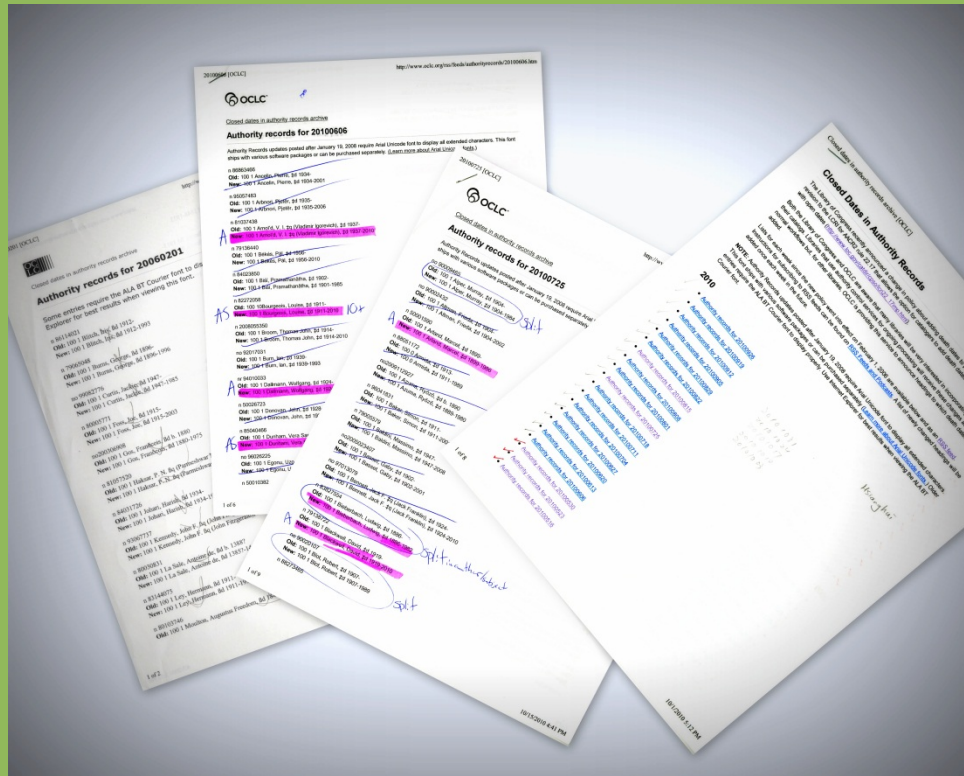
20100606 [OCLC]

http://www.oclc.org/rsc/feeds/authorityrecords/20100606.htm

OCLC

Closed dates in authority records archive

Authority records for 20100606

Authority Records updates posted after January 19, 2008 require Arial Unicode font to display all extended characters. This font ships with various software packages or can be purchased separately. (Learn more about Arial Unicode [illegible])

n 86863495
Old: 100 1 Ancelin, Pierre, ‡d 1934-
New: 100 1 Ancelin, Pierre, ‡d 1934-2001

n 95057483
Old: 100 1 Arboon, Pjeter, ‡d 1935-
New: 100 1 Arboon, Pjeter, ‡d 1935-2006

n 81037438
Old: 100 1 Arnold, V. I. ‡q (Vladimir Igorevich), ‡d 1937-
New: 100 1 Arnold, V. I. ‡q (Vladimir Igorevich), ‡d 1937-2010

n 79136440
Old: 100 1 Bekés, Pál, ‡d 1956-
New: 100 1 Bekés, Pál, ‡d 1956-2010

n 84023850
Old: 100 1 Bidi, Poornathandhra, ‡d 1901-
New: 100 1 Bidi, Poornathandhra, ‡d 1901-1985

n 82072058
Old: 100 1Bourgeois, Louise, ‡d 1911-
New: 100 1 Bourgeois, Louise, ‡d 1911-2010

n 2008055350
Old: 100 1 Broom, Thomas John, ‡d 1914-
New: 100 1 Broom, Thomas John, ‡d 1914-2010

no 92017031
Old: 100 1 Bum, Ian, ‡d 1939-
New: 100 1 Bum, Ian, ‡d 1939-1993

n 94010033
Old: 100 1 Dallmann, Wolfgang, ‡d 1924-
New: 100 1 Dallmann, Wolfgang, ‡d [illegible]

n 50006733
Old: 100 1 Dennison, John, ‡d 1926
New: 100 1 Dennison, John, ‡d 1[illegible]

n 85040466
Old: 100 1 Dunham, Vera Sa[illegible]
New: 100 1 Dunham, Vera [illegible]

no 96026225
Old: 100 1 Egorov, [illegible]
New: 100 1 Egorov, U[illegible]

n 50010382

1 of 8

A
A
10x
AS
A

[OCLC]

Closed dates in authority records archive

Authority records for 20060201

Some entries require the ALA BT Courier font to dis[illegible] Explorer for best results when viewing this font.

n 85114071
Old: 100 1 Bitsch, Ilse, ‡d 1912-
New: 100 1 Bitsch, Ilse, ‡d 1912-1993

n 79060848
Old: 100 1 Bonnes, George, ‡d 1896-
New: 100 1 Bonnes, George, ‡d 1896-1996

no 96082776
Old: 100 1 Curtis, Jackie, ‡d 1947-
New: 100 1 Curtis, Jackie, ‡d 1947-1985

n 80005775
Old: 100 1 Frost, Joe, ‡d 1915-
New: 100 1 Frost, Joe, ‡d 1915-2003

n 2001000698
Old: 100 1 Gos, Frankfort, ‡d b. 1880
New: 100 1 Gos, Frankfort, ‡d 1880-1975

n 81057320
Old: 100 1 Haksar, P. N. ‡q (Parmeshwar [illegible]
New: 100 1 Haksar, P. N. ‡q (Parmeshwar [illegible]

n 84021728
Old: 100 1 Johari, Harish, ‡d 1934-
New: 100 1 Johari, Harish, ‡d 1934-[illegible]

n 93067737
Old: 100 1 Kennedy, John F. ‡q (John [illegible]
New: 100 1 Kennedy, John F. ‡q (John Fitzgerald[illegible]

n 80056631
Old: 100 1 La Salle, Antoine de, ‡d 1388?
New: 100 1 La Salle, Antoine de, ‡d 1388?-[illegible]

n 83144075
Old: 100 1 Ley, Hermann, ‡d 1911-
New: 100 1 Ley, Hermann, ‡d 1911-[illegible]

n 80107346
Old: 100 1 Moulton, Augustus Freedom, ‡d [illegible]

1 of 2

20100725 [OCLC]

http://ww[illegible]

OCLC

Closed dates in authority records archive

Authority records for 20100725

Authority Records updates posted after January 19, 2008 require Arial Unicode font to display all extended characters. This font ships with various software packages or can be purchased separately.

no 90000000
Old: 100 1 Alper, Murray, ‡d 1904-
New: 100 1 Alper, Murray, ‡d 1904-1984

n 50000000
Old: 100 1 Arbent, Fraleb, ‡d 1895-
New: 100 1 Arbent, Fraleb, ‡d 1895-2002

n 50001000
Old: 100 1 Arnaud, Marcel, ‡d 1899-
New: 100 1 Arnaud, Marcel, ‡d 1899-1986

n 80001772
Old: 100 1 Arnold, Friedrich, ‡d 1913-
New: 100 1 Arnold, Friedrich, ‡d 1911-1989

no 99012027
Old: 100 1 Ayme, Pytlick, ‡d 1890-
New: 100 1 Ayme, Pytlick, ‡d 1890-1989

n 86061831
Old: 100 1 Bazin, Tomasz, ‡d 1911-
New: 100 1 Bazin, Tomasz, ‡d 1911-2000

n 79053979
Old: 100 1 Bassani, Giorgio, ‡d 1916-
New: 100 1 Bassani, Giorgio, ‡d 1916-2000

no 2004062407
Old: 100 1 Basson, Mauro, ‡d 1947-
New: 100 1 Basson, Mauro, ‡d 1947-2008

no 97013079
Old: 100 1 Beisel, Gaby, ‡d 1902-
New: 100 1 Beisel, Gaby, ‡d 1902-2001

n 79052604
Old: 100 1 Bennett, Jack F., ‡d 1924-
New: 100 1 Bennett, Jack F., ‡d 1924-2010

n 2007054
Old: 100 1 Biddenbach, Ludwig, ‡d 1886-
New: 100 1 Biddenbach, Ludwig, ‡d 1886-1974

n 79139122
Old: 100 1 Blackwell, Olavi, ‡d 1919-
New: 100 1 Blackwell, Olavi, ‡d 1919-2010

no 90022107
Old: 100 1 Blot, Robert, ‡d 1907-
New: 100 1 Blot, Robert, ‡d 1907-1989

n 86073485

1 of 8

Split
A
Split—in authorities
A
Split

Closed dates in authority records archive [OCLC]

Closed Dates in Authority Records

The Library of Congress announced a change in policy concerning closed dates in headings. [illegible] to the LC/NAF authority file. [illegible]

Both the Library of Congress and OCLC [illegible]

Lists of each week's closed dates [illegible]

NOTE: Authority Records updates posted after January 19, 2008 require Arial Unicode font to display all extended characters. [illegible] Courier font.

2010

Authority records for 20100606
Authority records for 20100613
Authority records for 20100620
Authority records for 20100627
Authority records for 20100704
Authority records for 20100711
Authority records for 20100718
Authority records for 20100725
Authority records for 20100801
Authority records for 20100808
Authority records for 20100815
Authority records for 20100822
Authority records for 20100829
Authority records for 20100905
Authority records for 20100912
Authority records for 20100919
Authority records for 20100926
Authority records for 20101003

10/15/2010 4:41 PM

10/1/2010 5:12 PM